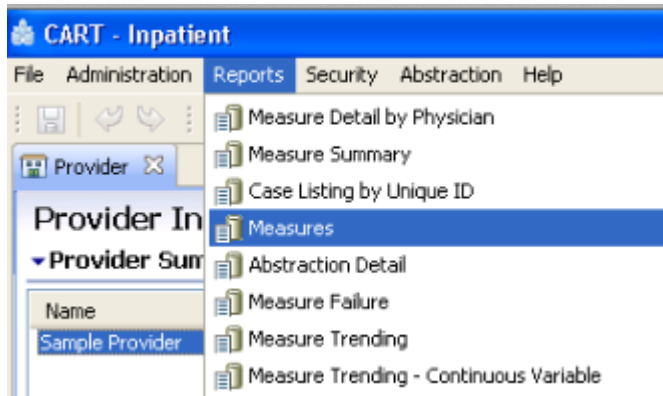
CART - Inpatient

File Administration Reports Security Abstraction Help

Provider

Provider In

Provider Sum

Name

Sample Provider

Measure Detail by Physician
Measure Summary
Case Listing by Unique ID
Measures
Abstraction Detail
Measure Failure
Measure Trending
Measure Trending - Continuous Variable